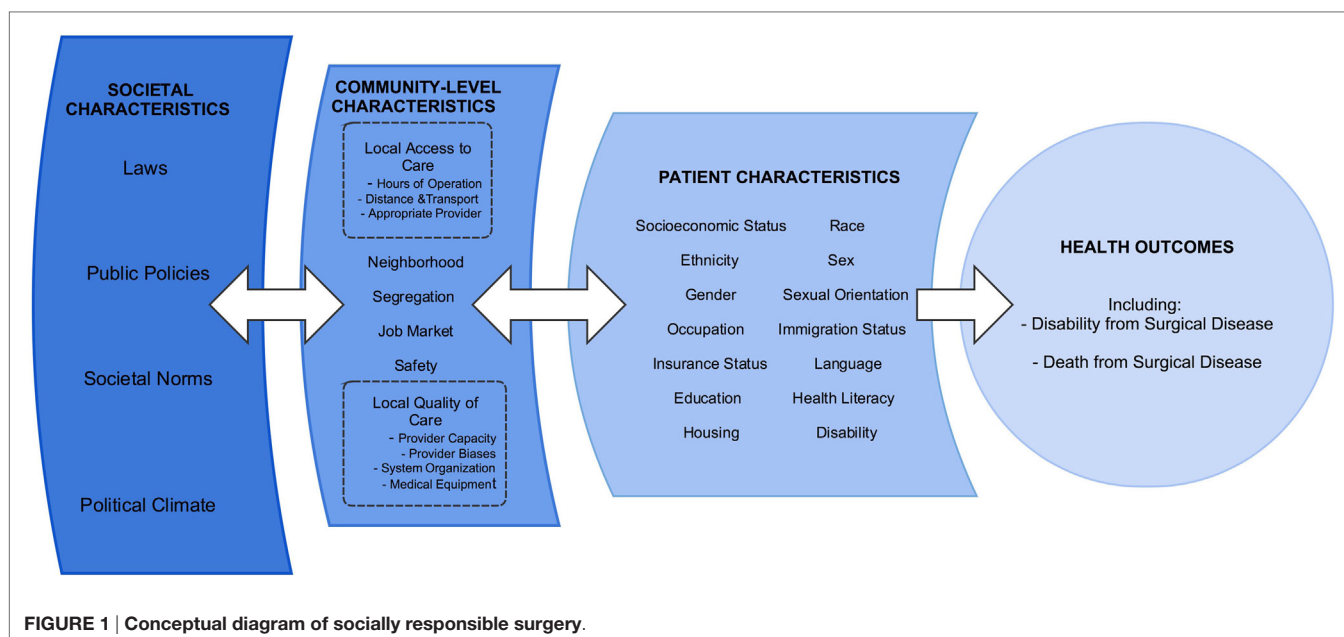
SOCIETAL CHARACTERISTICS

Laws

Public Policies

Societal Norms

Political Climate

COMMUNITY-LEVEL CHARACTERISTICS

Local Access to Care
- Hours of Operation
- Distance &Transport
- Appropriate Provider

Neighborhood

Segregation

Job Market

Safety

Local Quality of Care
- Provider Capacity
- Provider Biases
- System Organization
- Medical Equipment

PATIENT CHARACTERISTICS

| Socioeconomic Status | Race |
|---|---|
| Ethnicity | Sex |
| Gender | Sexual Orientation |
| Occupation | Immigration Status |
| Insurance Status | Language |
| Education | Health Literacy |
| Housing | Disability |

HEALTH OUTCOMES

Including:
- Disability from Surgical Disease

- Death from Surgical Disease

FIGURE 1 | Conceptual diagram of socially responsible surgery.